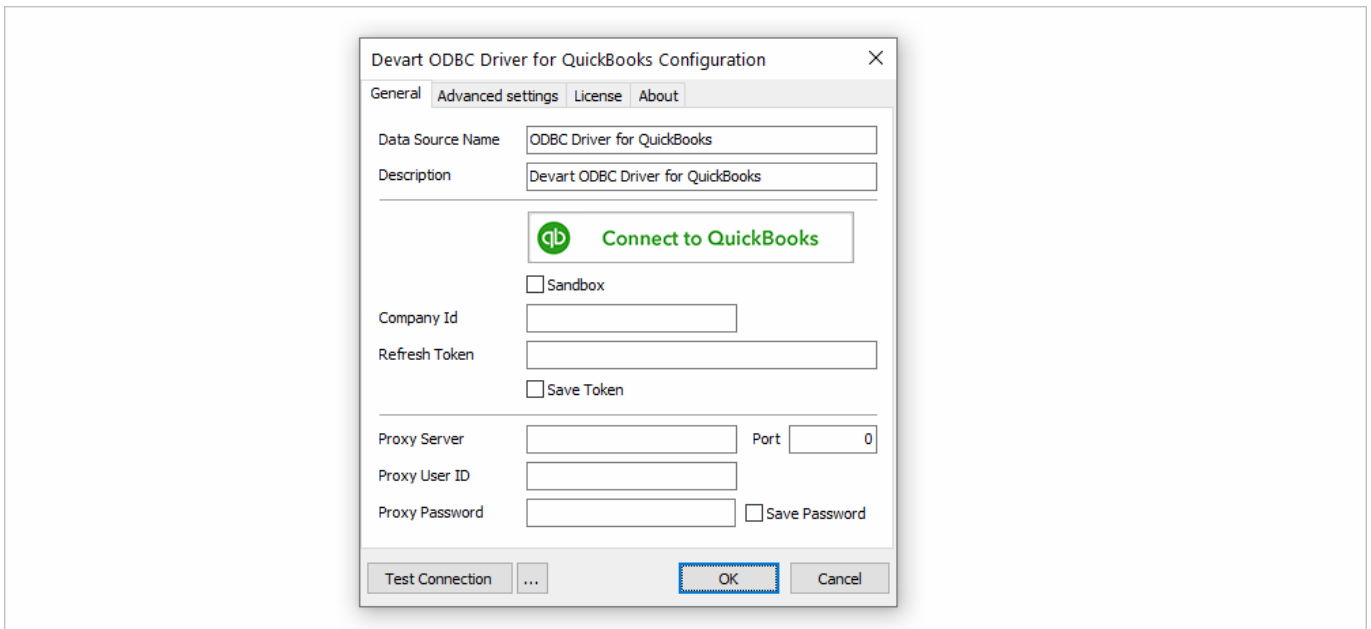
Devart ODBC Driver for QuickBooks Configuration

General | Advanced settings | License | About

Data Source Name: ODBC Driver for QuickBooks

Description: Devart ODBC Driver for QuickBooks

qb Connect to QuickBooks

Sandbox

Company Id

Refresh Token

Save Token

Proxy Server

Port: 0

Proxy User ID

Proxy Password

Save Password

Test Connection | ... | OK | Cancel